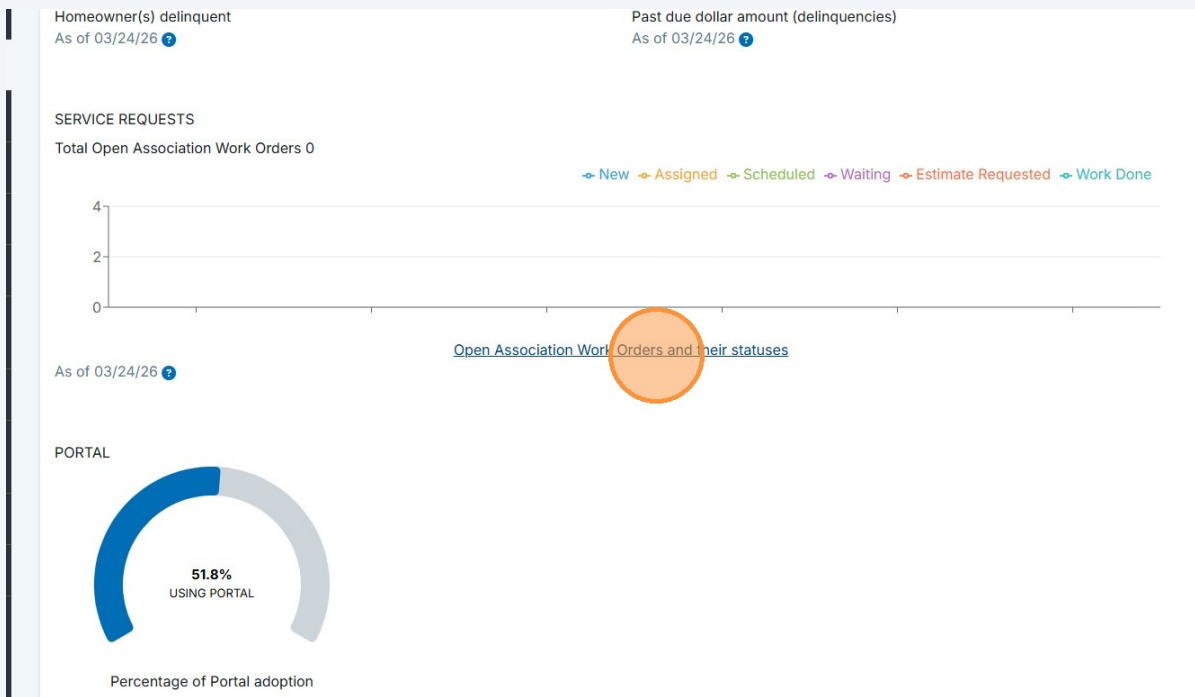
Homeowner(s) delinquent
As of 03/24/26

Past due dollar amount (delinquencies)
As of 03/24/26

SERVICE REQUESTS

Total Open Association Work Orders 0

New Assigned Scheduled Waiting Estimate Requested Work Done

4
2
0

Open Association Work Orders and their statuses

As of 03/24/26

PORTAL

51.8%
USING PORTAL

Percentage of Portal adoption